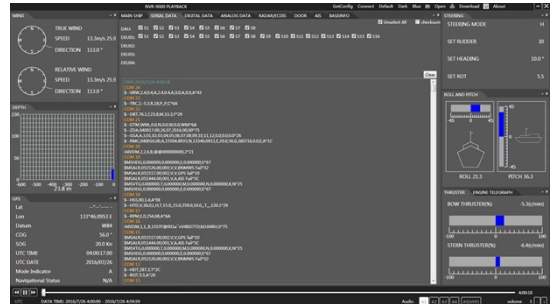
NVR-9000 PLAYBACK
GetConfig Connect Default Dark Blue Open Download About

WIND
TRUE WIND
SPEED 13.3m/s 25.9
DIRECTION 113.0 °
RELATIVE WIND
SPEED 13.3m/s 25.9
DIRECTION 113.0 °

MAIN SHIP SERIAL DATA DIGITAL DATA ANALOG DATA RADAR/ECDIS DOOR AIS BASEINFO
Unselect All checksum Clear

DEPTH
150
100
50
0
-600 -500 -400 -300 -200 -100 0
-71.8 m

GPS
Lat
Lon 113°46.0951 E
Datum WHI
COG 56.0 °
SOG 20.0 Kn
UTC TIME 04:00:17.00
UTC DATE 2016/07/26
Mode Indicator A
Navigational Status N/A

STEERING
STEERING MODE H
SET RUDDER 30
SET HEADING 10.0 °
SET ROT 5.5

ROLL AND PITCH
ROLL 21.3
PITCH 36.3

THRUSTER ENGINE TELEGRAPH
BOW THRUSTER(%) -5.36(min)
STERN THRUSTER(%) -6.40(min)

UTC DATA TIME: 2016/7/26 4:00:00 - 2016/7/26 4:59:59
Audio
volume 1
4:00:18